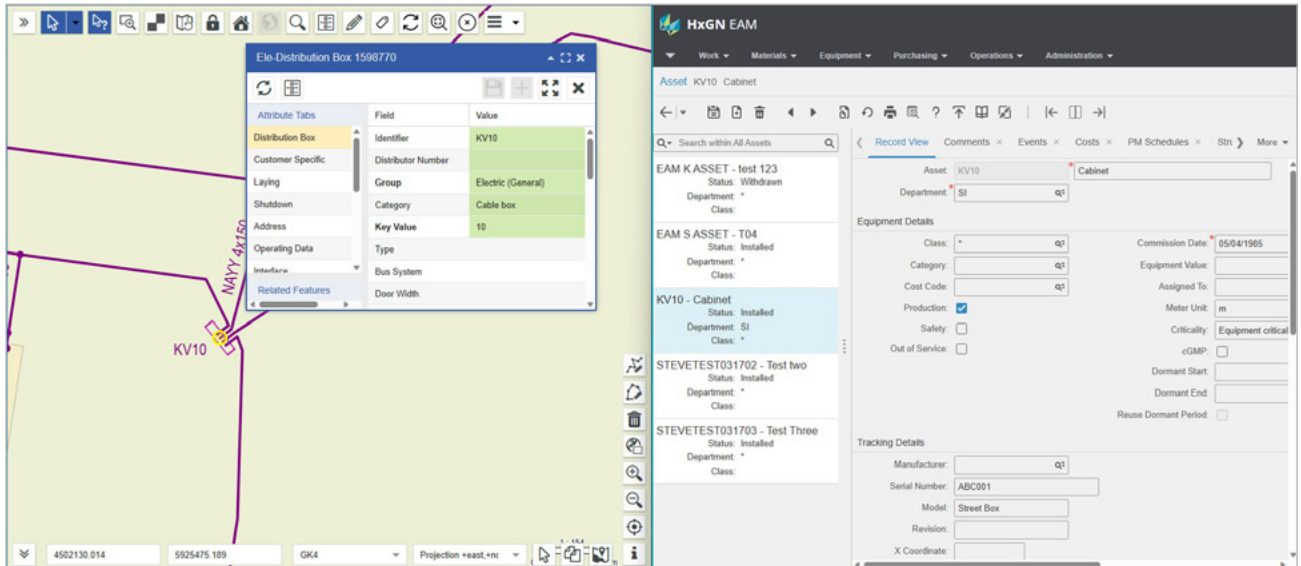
Ele-Distribution Box 1598770

Attribute Tabs
Distribution Box
Customer Specific
Laying
Shutdown
Address
Operating Data
Interface
Related Features

| Field | Value |
|---|---|
| Identifier | KV10 |
| Distributor Number | |
| Group | Electric (General) |
| Category | Cable box |
| Key Value | 10 |
| Type | |
| Bus System | |
| Door Width | |

NAYY 4x150
KV10

4502130.014
5925475.189
GK4
Projection +east,+nc
1 : 154

HxGN EAM

Work ▾ Materials ▾ Equipment ▾ Purchasing ▾ Operations ▾ Administration ▾

Asset KV10 Cabinet

Search within All Assets

EAM K ASSET - test 123
Status: Withdrawn
Department: *
Class:

EAM S ASSET - T04
Status: Installed
Department: *
Class:

KV10 - Cabinet
Status: Installed
Department: SI
Class: *

STEVETEST031702 - Test two
Status: Installed
Department: *
Class:

STEVETEST031703 - Test Three
Status: Installed
Department: *
Class:

Record View Comments × Events × Costs × PM Schedules × Stru More ▾

Asset: KV10 Cabinet
Department: SI

Equipment Details
Class: *
Category:
Cost Code:
Production:
Safety:
Out of Service:
Commission Date: 05/04/1985
Equipment Value:
Assigned To:
Meter Unit: m
Criticality: Equipment critical
cGMP:
Dormant Start:
Dormant End:
Reuse Dormant Period:

Tracking Details
Manufacturer:
Serial Number: ABC001
Model: Street Box
Revision:
X Coordinate: